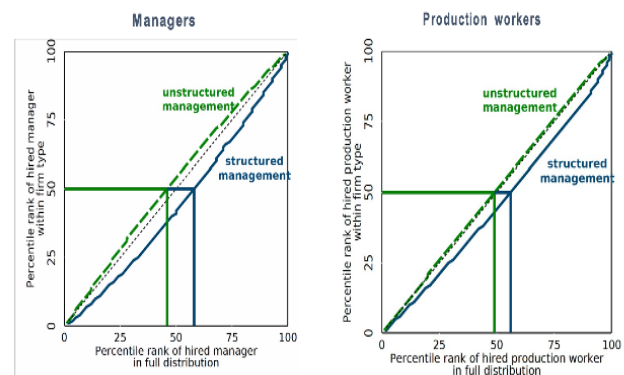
Managers

Percentile rank of hired manager within firm type

unstructured management

structured management

0 25 50 75 100

0 25 50 75 100

Percentile rank of hired manager in full distribution

Production workers

Percentile rank of hired production worker within firm type

unstructured management

structured management

0 25 50 75 100

0 25 50 75 100

Percentile rank of hired production worker in full distribution